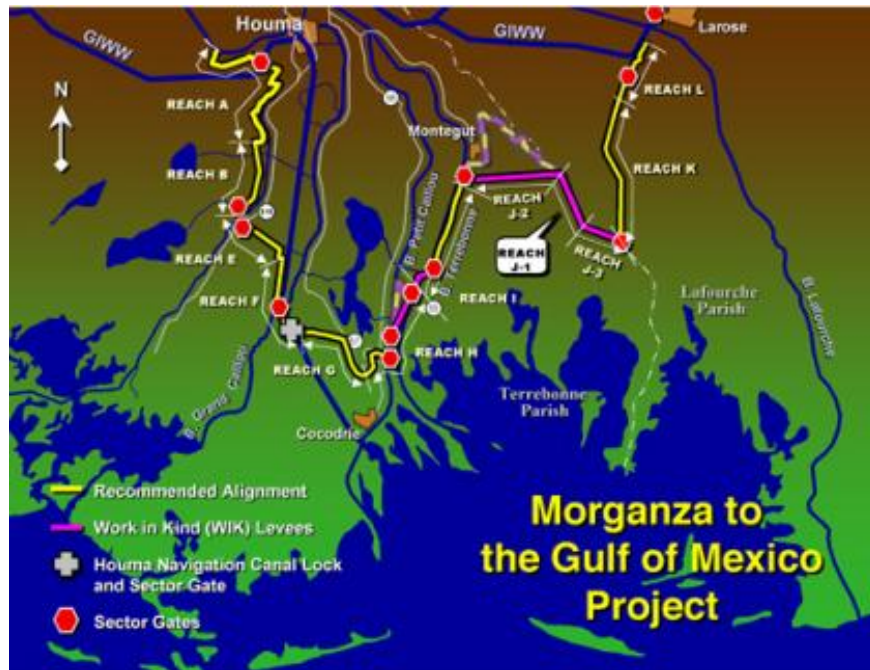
Houma
GIWW
GIWW
Larose
N
REACH A
REACH L
REACH B
Montegut
REACH K
REACH J-2
REACH J-1
REACH J-3
REACH E
B. Petit Caillou
B. Terrebonne
REACH F
REACH I
Lafourche Parish
B. Lafourche
REACH G
REACH H
B. Grand Caillou
Terrebonne Parish
Cocodrie
Recommended Alignment
Work in Kind (WIK) Levees
Houma Navigation Canal Lock and Sector Gate
Sector Gates
Morganza to the Gulf of Mexico Project